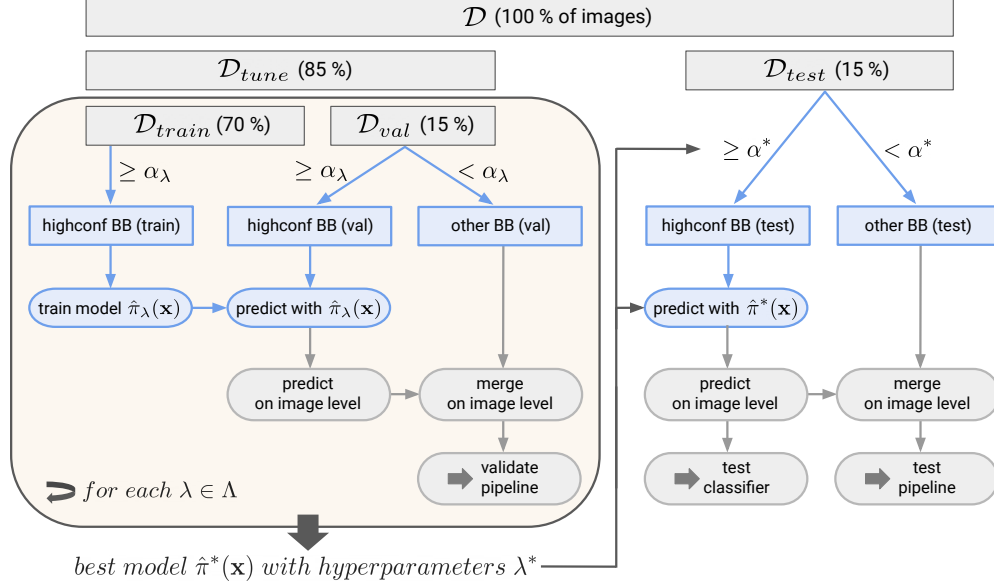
$\mathcal{D}$ (100 % of images)

$\mathcal{D}_{tune}$ (85 %)

$\mathcal{D}_{test}$ (15 %)

$\mathcal{D}_{train}$ (70 %)

$\mathcal{D}_{val}$ (15 %)

$\geq \alpha_\lambda$

$\geq \alpha_\lambda$

$< \alpha_\lambda$

$\geq \alpha^*$

$< \alpha^*$

highconf BB (train)

highconf BB (val)

other BB (val)

highconf BB (test)

other BB (test)

train model $\hat{\pi}_\lambda(\mathbf{x})$

predict with $\hat{\pi}_\lambda(\mathbf{x})$

predict with $\hat{\pi}^*(\mathbf{x})$

predict on image level

merge on image level

predict on image level

merge on image level

validate pipeline

test classifier

test pipeline

$for\ each\ \lambda \in \Lambda$

$best\ model\ \hat{\pi}^*(\mathbf{x})\ with\ hyperparameters\ \lambda^*$